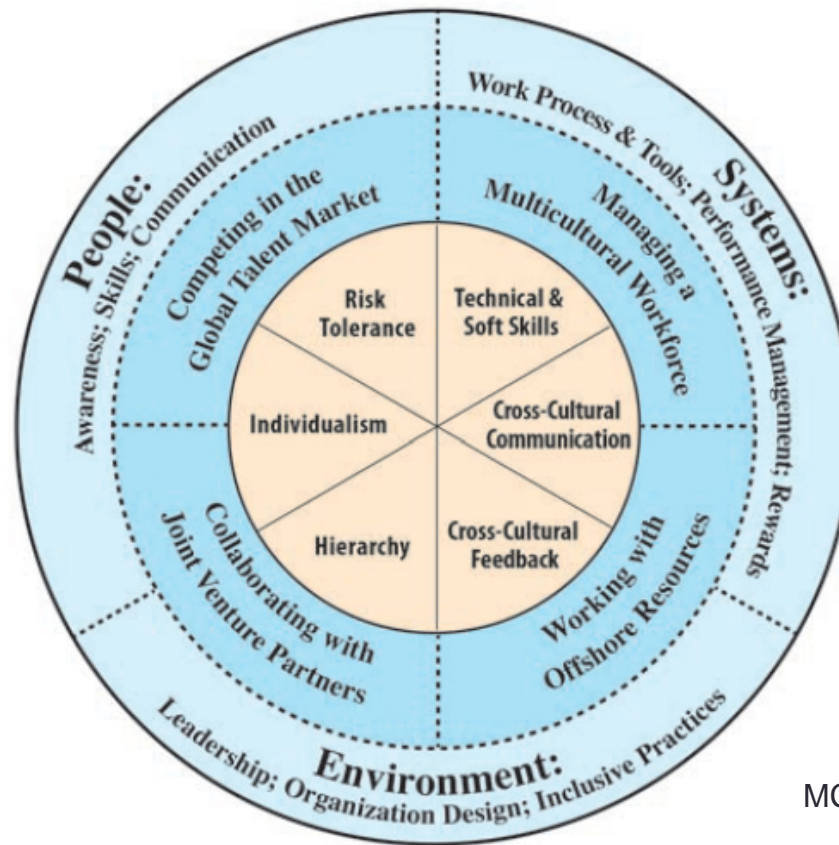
People:
Awareness; Skills; Communication

Systems:
Work Process & Tools; Performance Management; Rewards

Environment:
Leadership; Organization Design; Inclusive Practices

Competing in the Global Talent Market

Managing a Multicultural Workforce

Collaborating with Joint Venture Partners

Working with Offshore Resources

Risk Tolerance

Technical & Soft Skills

Individualism

Cross-Cultural Communication

Hierarchy

Cross-Cultural Feedback

MC